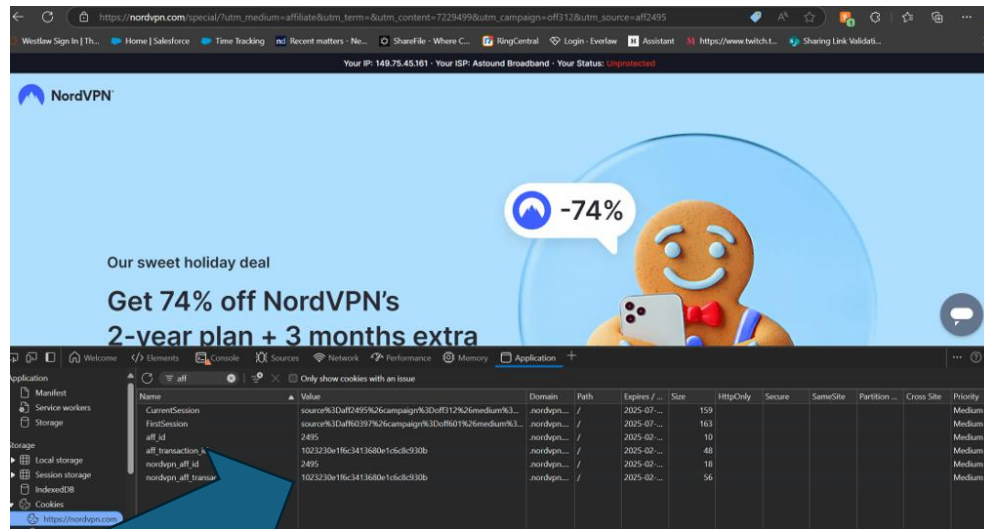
https://nordvpn.com/special/?utm_medium=affiliate&utm_term=&utm_content=7229499&utm_campaign=off312&utm_source=aff2495

Westlaw Sign In | Th... Home | Salesforce Time Tracking Recent matters - Ne... ShareFile - Where C... RingCentral Login - Everlaw Assistant https://www.twitch.t... Sharing Link Validati...

Your IP: 149.75.45.161 · Your ISP: Astound Broadband · Your Status: Unprotected

NordVPN

-74%

Our sweet holiday deal

Get 74% off NordVPN's 2-year plan + 3 months extra

Welcome Elements Console Sources Network Performance Memory Application +

Application
Manifest
Service workers
Storage

Storage
Local storage
Session storage
IndexedDB
Cookies
https://nordvpn.com

aff
Only show cookies with an issue

| Name | Value | Domain | Path | Expires / ... | Size | HttpOnly | Secure | SameSite | Partition ... | Cross Site | Priority |
|---|---|---|---|---|---|---|---|---|---|---|---|
| CurrentSession | source%3Daff2495%26campaign%3Doff312%26medium%3... | .nordvpn.... | / | 2025-07-... | 159 | | | | | | Medium |
| FirstSession | source%3Daff60397%26campaign%3Doff601%26medium%3... | .nordvpn.... | / | 2025-07-... | 163 | | | | | | Medium |
| aff_id | 2495 | .nordvpn.... | / | 2025-02-... | 10 | | | | | | Medium |
| aff_transaction_i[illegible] | 1023230e1f6c3413680e1c6c8c930b | .nordvpn.... | / | 2025-02-... | 48 | | | | | | Medium |
| nordvpn_aff_id | 2495 | .nordvpn.... | / | 2025-02-... | 18 | | | | | | Medium |
| nordvpn_aff_transa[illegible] | 1023230e1f6c3413680e1c6c8c930b | .nordvpn.... | / | 2025-02-... | 56 | | | | | | Medium |